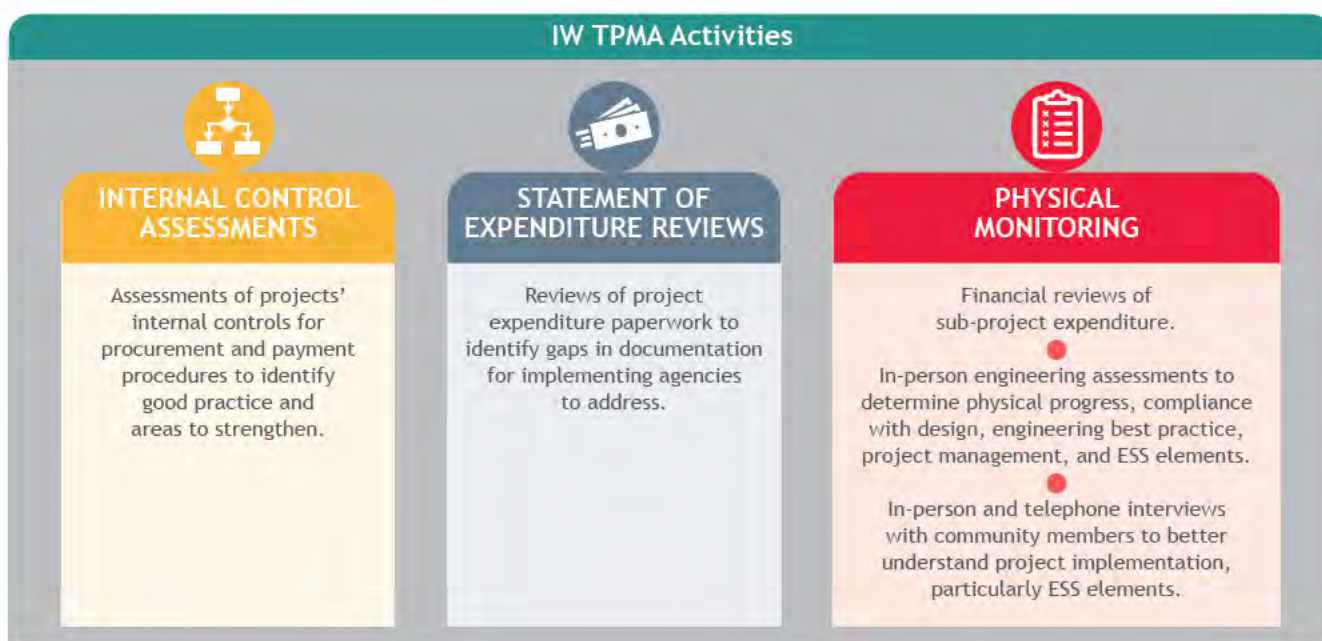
IW TPMA Activities

INTERNAL CONTROL ASSESSMENTS

Assessments of projects' internal controls for procurement and payment procedures to identify good practice and areas to strengthen.

STATEMENT OF EXPENDITURE REVIEWS

Reviews of project expenditure paperwork to identify gaps in documentation for implementing agencies to address.

PHYSICAL MONITORING

Financial reviews of sub-project expenditure.

In-person engineering assessments to determine physical progress, compliance with design, engineering best practice, project management, and ESS elements.

In-person and telephone interviews with community members to better understand project implementation, particularly ESS elements.